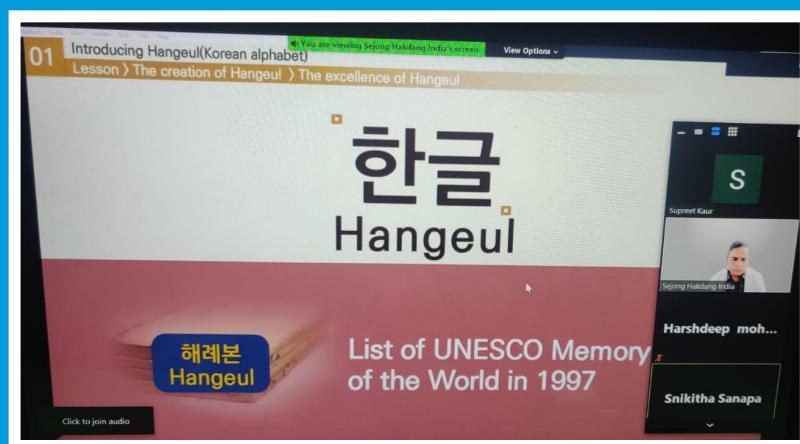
You are viewing Sejong Hakdang India's screen

View Options

01 Introducing Hangeul(Korean alphabet)

Lesson 〉The creation of Hangeul 〉The excellence of Hangeul

한글

Hangeul

해례본
Hangeul

List of UNESCO Memory of the World in 1997

S

Supreet Kaur

Sejong Hakdang India

Harshdeep moh...

Snikitha Sanapa

Click to join audio